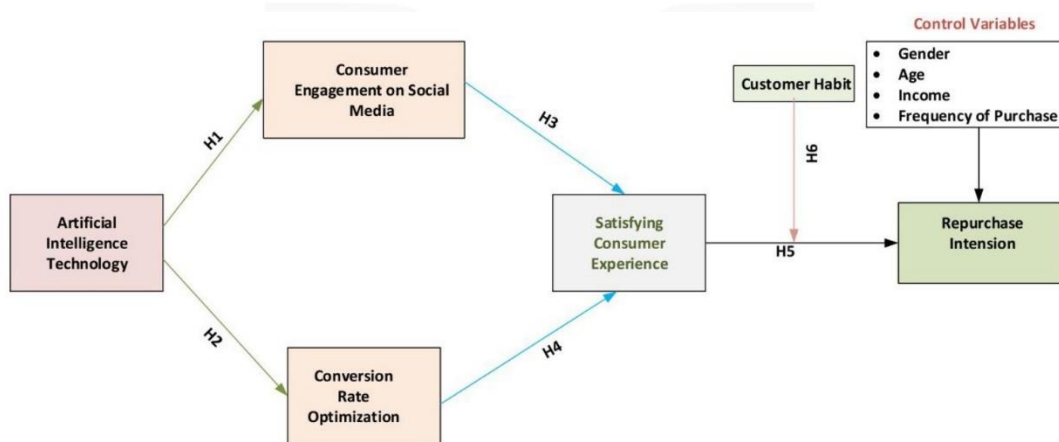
Control Variables
• Gender
• Age
• Income
• Frequency of Purchase

Consumer Engagement on Social Media

Customer Habit

H1

H3

H6

Artificial Intelligence Technology

Satisfying Consumer Experience

H5

Repurchase Intension

H2

H4

Conversion Rate Optimization